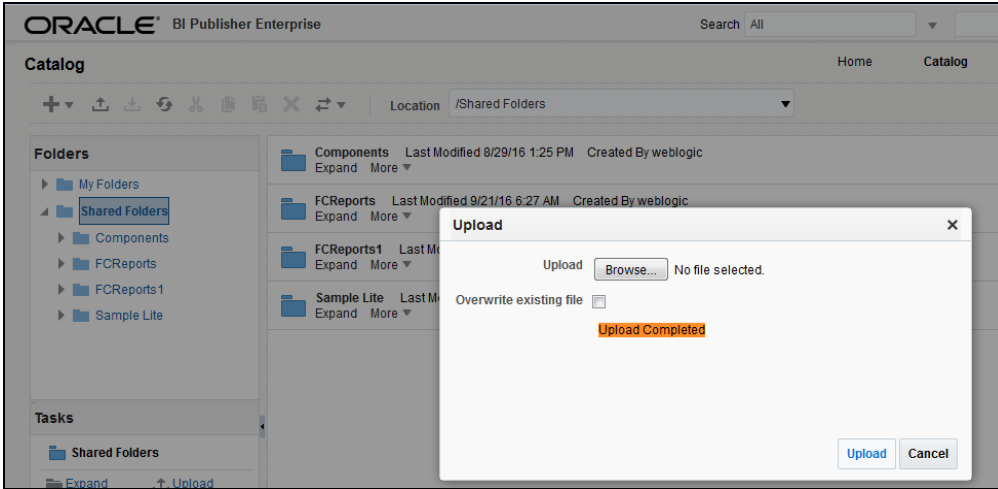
ORACLE BI Publisher Enterprise

Search All

Catalog

Home Catalog

Location /Shared Folders

Folders

My Folders

Shared Folders

Components

FCReports

FCReports1

Sample Lite

Components Last Modified 8/29/16 1:25 PM Created By weblogic
Expand More

FCReports Last Modified 9/21/16 6:27 AM Created By weblogic
Expand More

FCReports1 Last Mo
Expand More

Sample Lite Last M
Expand More

Upload

Upload Browse... No file selected.

Overwrite existing file

Upload Completed

Upload Cancel

Tasks

Shared Folders

Expand Upload